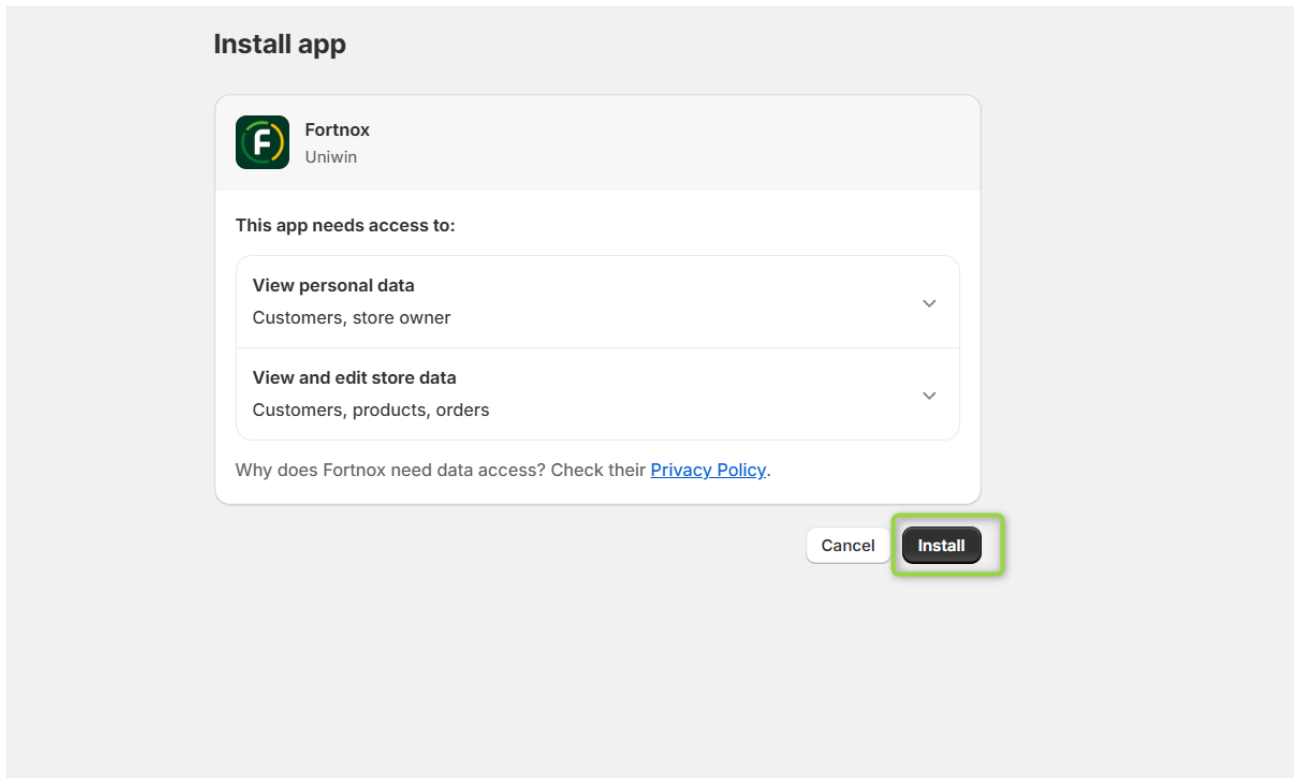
Install app

F

Fortnox
Uniwin

This app needs access to:

View personal data
Customers, store owner

View and edit store data
Customers, products, orders

Why does Fortnox need data access? Check their Privacy Policy.

Cancel
Install